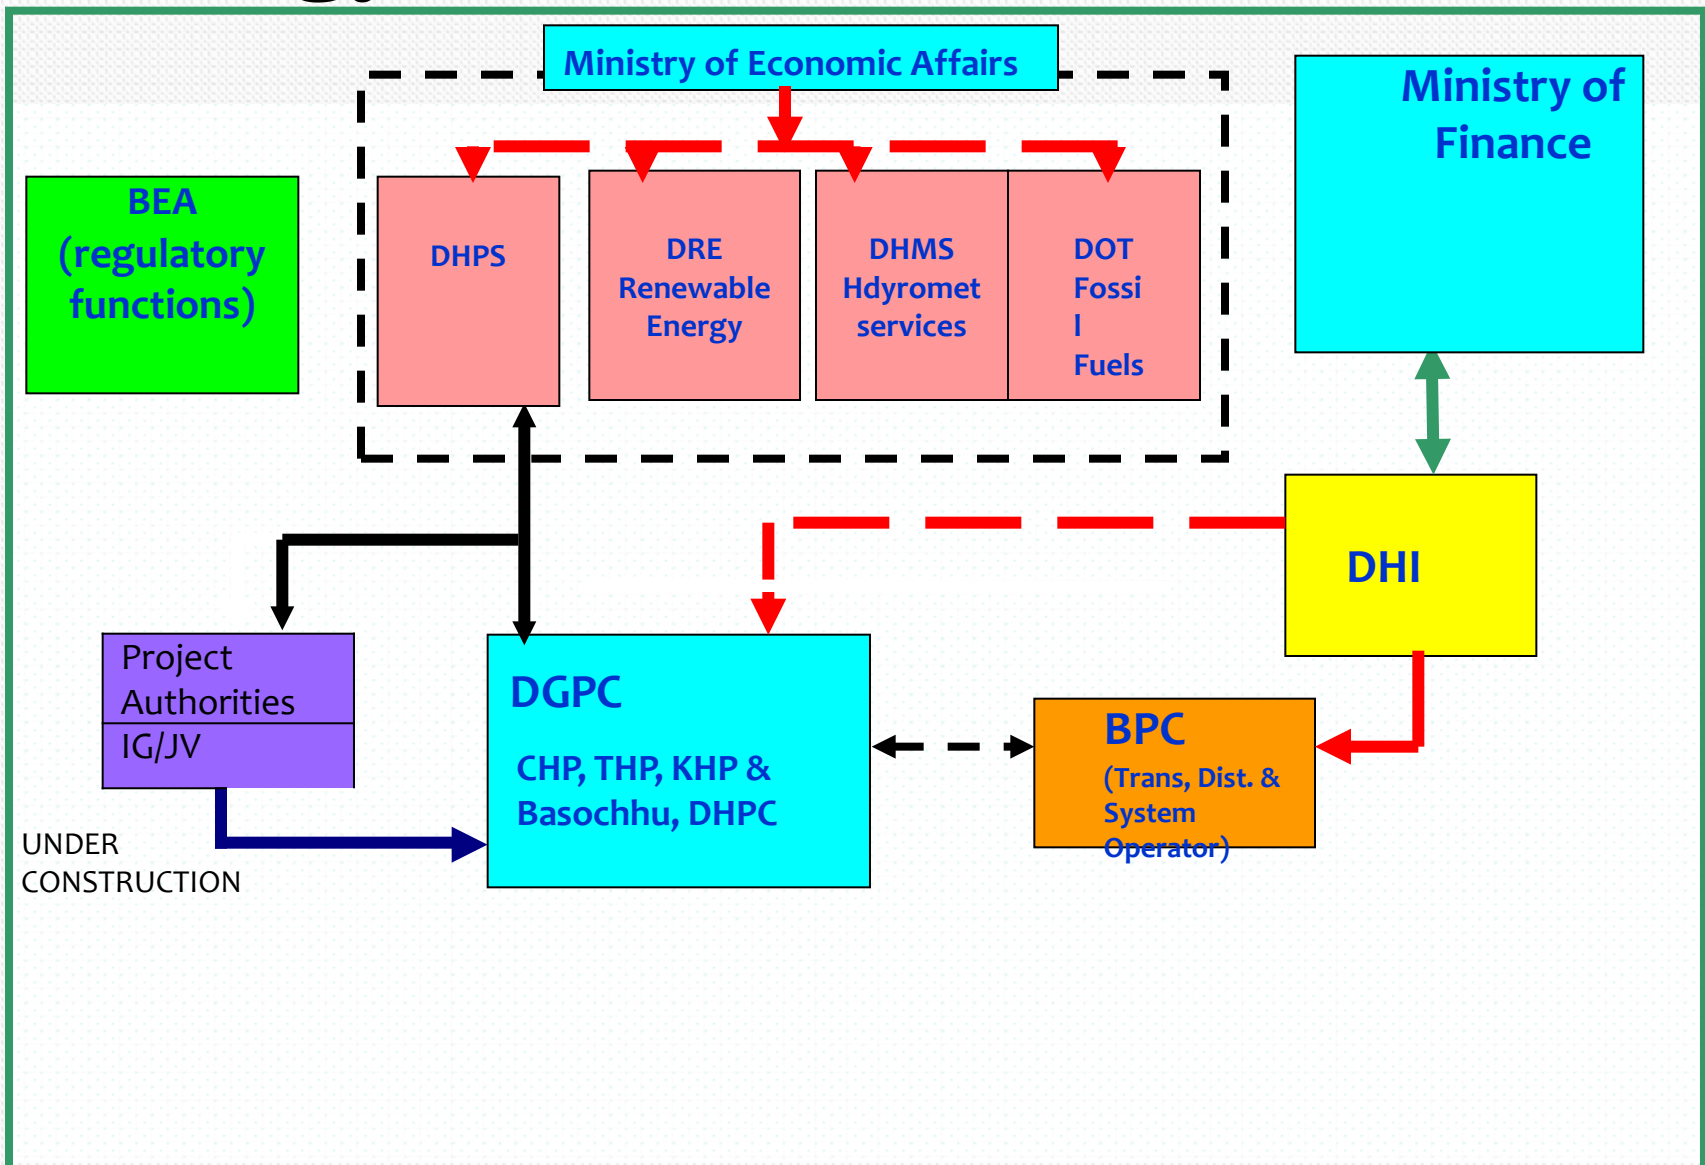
Ministry of Economic Affairs

Ministry of Finance

BEA (regulatory functions)

DHPS

DRE Renewable Energy

DHMS Hdyromet services

DOT Fossi l Fuels

DHI

Project Authorities

IG/JV

UNDER CONSTRUCTION

DGPC

CHP, THP, KHP & Basochhu, DHPC

BPC

(Trans, Dist. & System Operator)